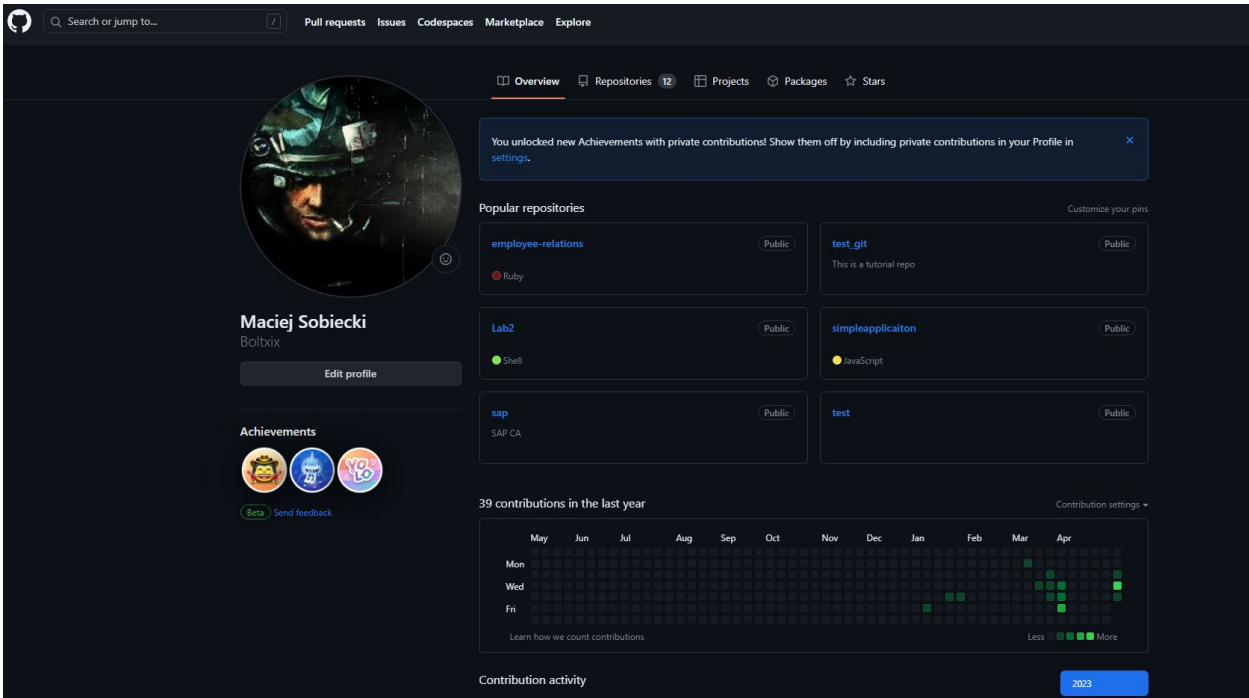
Search or jump to... / Pull requests Issues Codespaces Marketplace Explore

Overview Repositories 12 Projects Packages Stars

You unlocked new Achievements with private contributions! Show them off by including private contributions in your Profile in settings.

Maciej Sobiecki
Boltxix

Edit profile

Achievements

Beta Send feedback

Popular repositories

Customize your pins

employee-relations Public
Ruby

test_git Public
This is a tutorial repo

Lab2 Public
Shell

simpleapplicaiton Public
JavaScript

sap Public
SAP CA

test Public

39 contributions in the last year

Contribution settings

May Jun Jul Aug Sep Oct Nov Dec Jan Feb Mar Apr

Mon
Wed
Fri

Learn how we count contributions

Less More

Contribution activity

2023